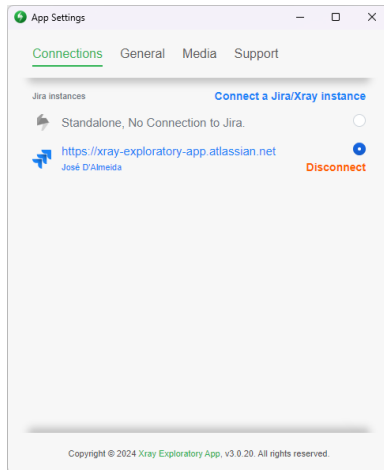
App Settings

Connections General Media Support

Jira instances

Connect a Jira/Xray instance

Standalone, No Connection to Jira.

https://xray-exploratory-app.atlassian.net
José D'Almeida

Disconnect

Copyright © 2024 Xray Exploratory App, v3.0.20. All rights reserved.